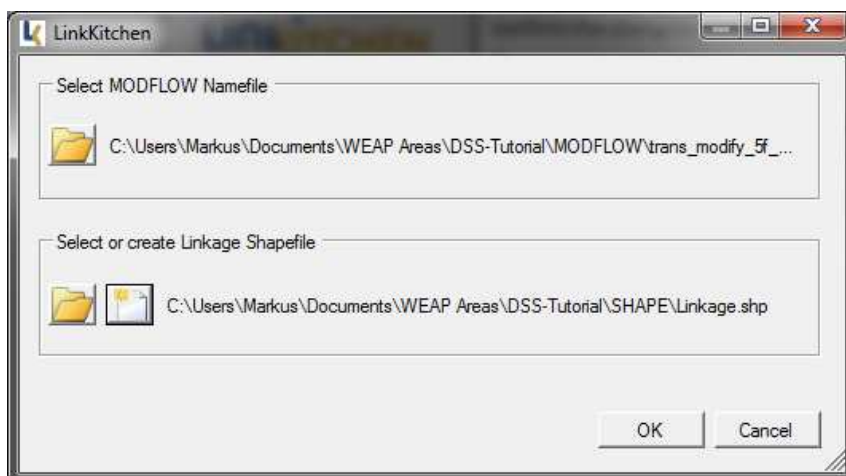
LinkKitchen

Select MODFLOW Namefile

C:\Users\Markus\Documents\WEAP Areas\DSS-Tutorial\MODFLOW\trans_modify_5f_...

Select or create Linkage Shapefile

C:\Users\Markus\Documents\WEAP Areas\DSS-Tutorial\SHAPE\Linkage.shp

OK

Cancel